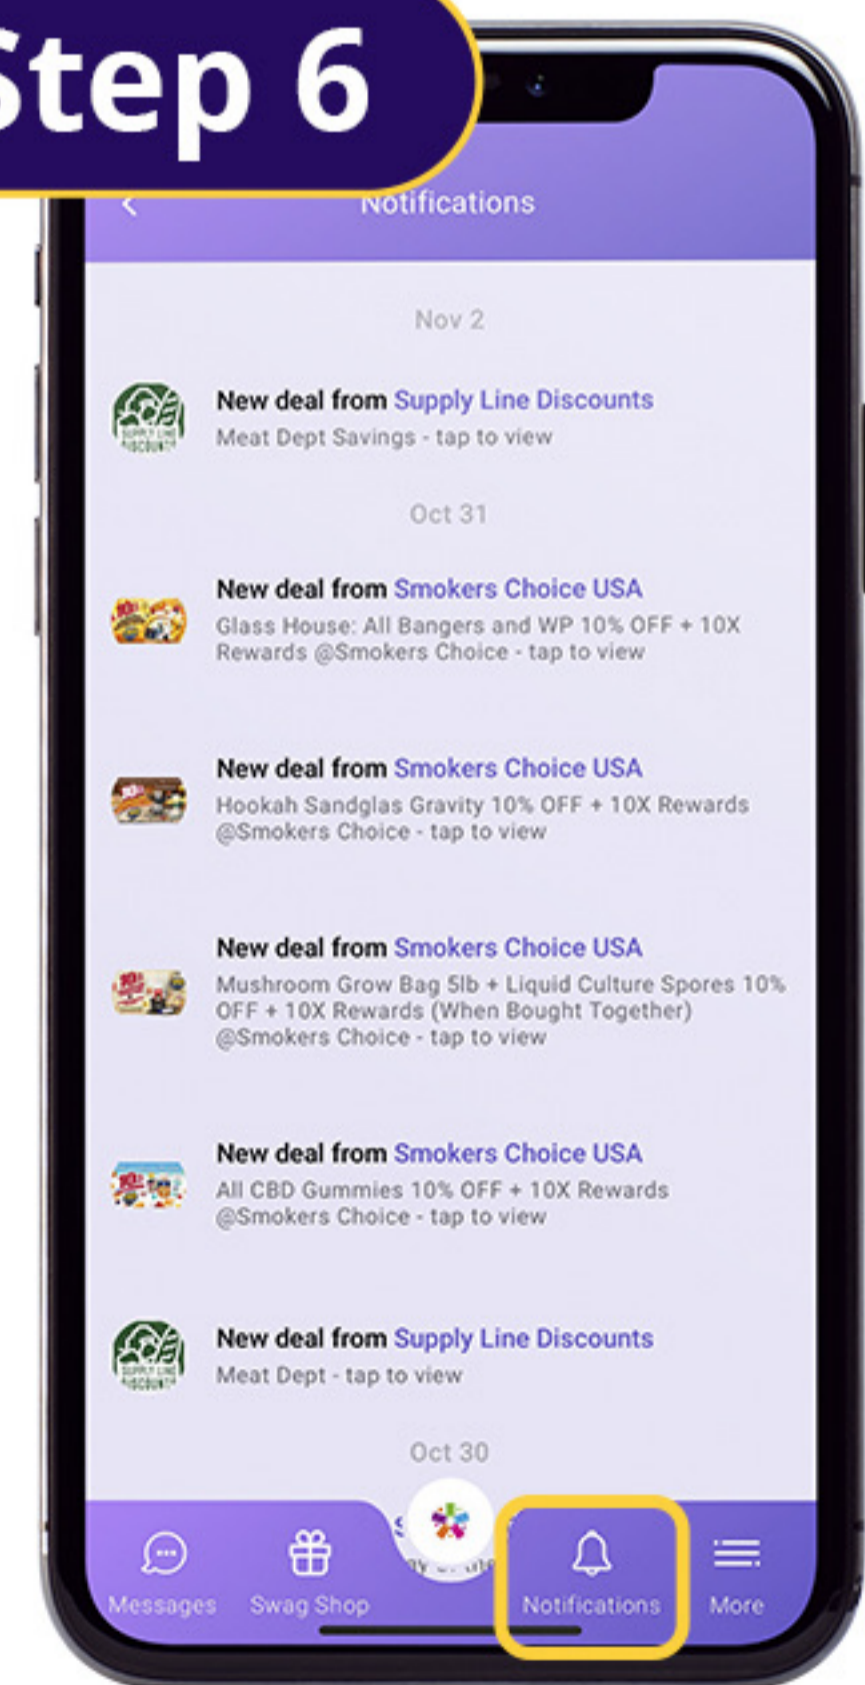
Step 6

Notifications

Nov 2

New deal from Supply Line Discounts
Meat Dept Savings - tap to view

Oct 31

New deal from Smokers Choice USA
Glass House: All Bangers and WP 10% OFF + 10X Rewards @Smokers Choice - tap to view

New deal from Smokers Choice USA
Hookah Sandglas Gravity 10% OFF + 10X Rewards @Smokers Choice - tap to view

New deal from Smokers Choice USA
Mushroom Grow Bag 5lb + Liquid Culture Spores 10% OFF + 10X Rewards (When Bought Together) @Smokers Choice - tap to view

New deal from Smokers Choice USA
All CBD Gummies 10% OFF + 10X Rewards @Smokers Choice - tap to view

New deal from Supply Line Discounts
Meat Dept - tap to view

Oct 30

Messages Swag Shop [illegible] Notifications More